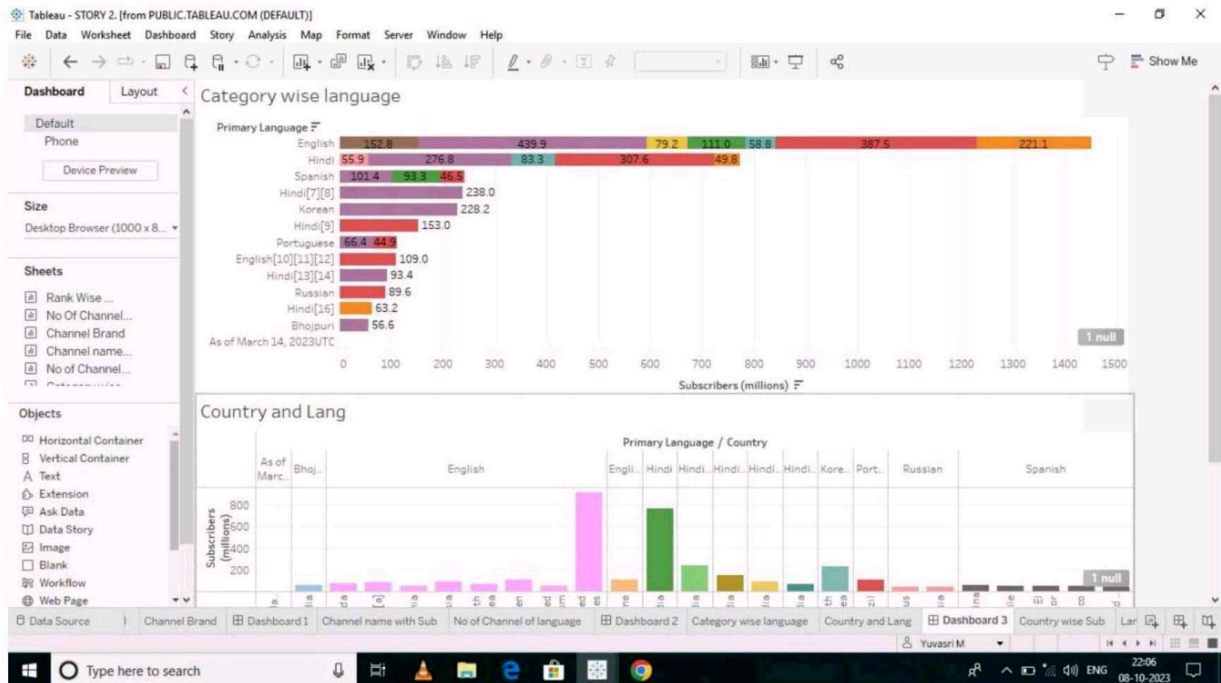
Tableau - STORY 2. [from PUBLIC.TABLEAU.COM (DEFAULT)]
File Data Worksheet Dashboard Story Analysis Map Format Server Window Help

Show Me

Dashboard Layout
Default
Phone
Device Preview
Size
Desktop Browser (1000 x 8...
Sheets
Rank Wise ...
No Of Channel...
Channel Brand
Channel name...
No of Channel...
Objects
Horizontal Container
Vertical Container
Text
Extension
Ask Data
Data Story
Image
Blank
Workflow
Web Page

Category wise language
Primary Language
English 152.8 439.9 79.2 111.0 58.8 387.5 221.1
Hindi 55.9 276.8 83.3 307.6 49.8
Spanish 101.4 93.3 46.5
Hindi[7][8] 238.0
Korean 228.2
Hindi[9] 153.0
Portuguese 66.4 44.9
English[10][11][12] 109.0
Hindi[13][14] 93.4
Russian 89.6
Hindi[16] 63.2
Bhojpuri 56.6
As of March 14, 2023UTC
1 null
0 100 200 300 400 500 600 700 800 900 1000 1100 1200 1300 1400 1500
Subscribers (millions)

Country and Lang
Primary Language / Country
As of Marc.. Bhoj.. English Engli.. Hindi Hindi.. Hindi.. Hindi.. Hindi.. Kore.. Port.. Russian Spanish
Subscribers (millions)
800
600
400
200
1 null

Data Source Channel Brand Dashboard 1 Channel name with Sub No of Channel of language Dashboard 2 Category wise language Country and Lang Dashboard 3 Country wise Sub Lar
Yuvasri M
Type here to search
ENG 22:06 08-10-2023